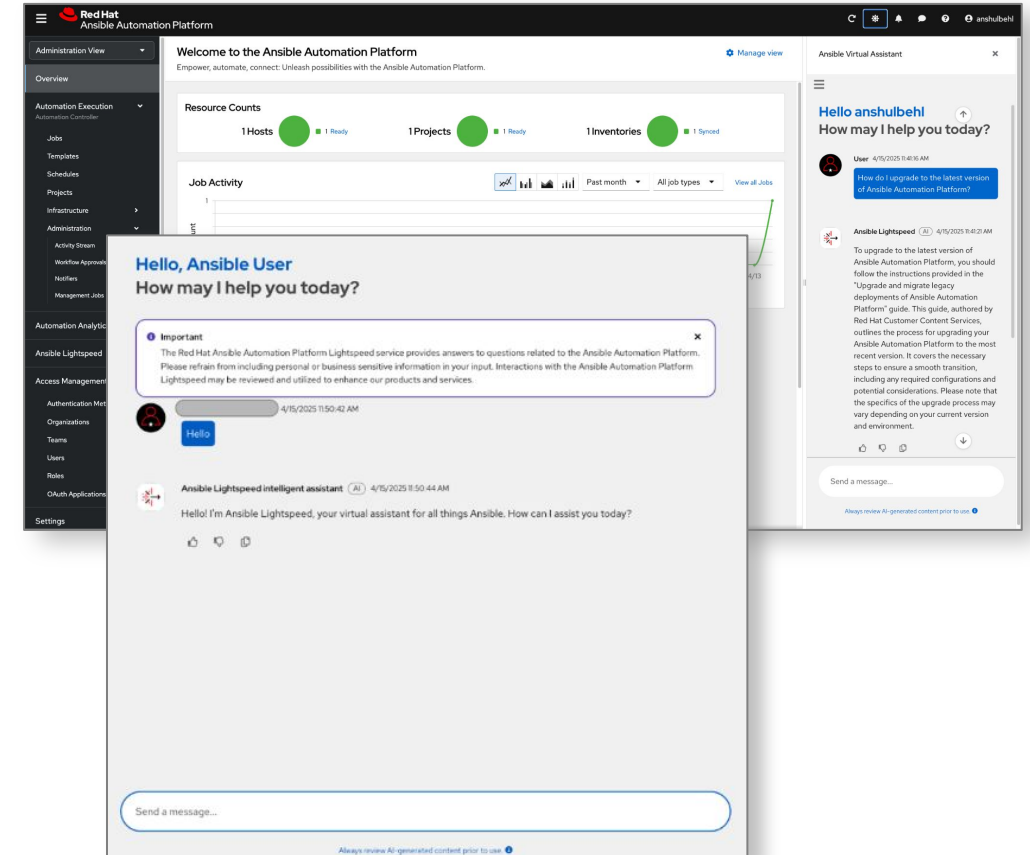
Red Hat
Ansible Automation Platform

anshulbehl

Administration View

Overview

Automation Execution
Automation Controller

Jobs
Templates
Schedules
Projects
Infrastructure
Administration
Activity Stream
Workflow Approvals
Notifiers
Management Jobs

Automation Analytic

Ansible Lightspeed

Access Management
Authentication Met
Organizations
Teams
Users
Roles
OAuth Applications

Settings

Welcome to the Ansible Automation Platform
Empower, automate, connect: Unleash possibilities with the Ansible Automation Platform.

Manage view

Resource Counts
1 Hosts 1 Ready
1 Projects 1 Ready
1 Inventories 1 Synced

Job Activity
Past month
All job types
View all Jobs
1
unt
4/13

Ansible Virtual Assistant

Hello anshulbehl
How may I help you today?

User 4/15/2025 11:41:16 AM
How do I upgrade to the latest version of Ansible Automation Platform?

Ansible Lightspeed AI 4/15/2025 11:41:21 AM
To upgrade to the latest version of Ansible Automation Platform, you should follow the instructions provided in the "Upgrade and migrate legacy deployments of Ansible Automation Platform" guide. This guide, authored by Red Hat Customer Content Services, outlines the process for upgrading your Ansible Automation Platform to the most recent version. It covers the necessary steps to ensure a smooth transition, including any required configurations and potential considerations. Please note that the specifics of the upgrade process may vary depending on your current version and environment.

Send a message...

Always review AI-generated content prior to use

Hello, Ansible User
How may I help you today?

Important
The Red Hat Ansible Automation Platform Lightspeed service provides answers to questions related to the Ansible Automation Platform. Please refrain from including personal or business sensitive information in your input. Interactions with the Ansible Automation Platform Lightspeed may be reviewed and utilized to enhance our products and services.

4/15/2025 11:50:42 AM
Hello

Ansible Lightspeed intelligent assistant AI 4/15/2025 11:50:44 AM
Hello! I'm Ansible Lightspeed, your virtual assistant for all things Ansible. How can I assist you today?

Send a message...

Always review AI-generated content prior to use